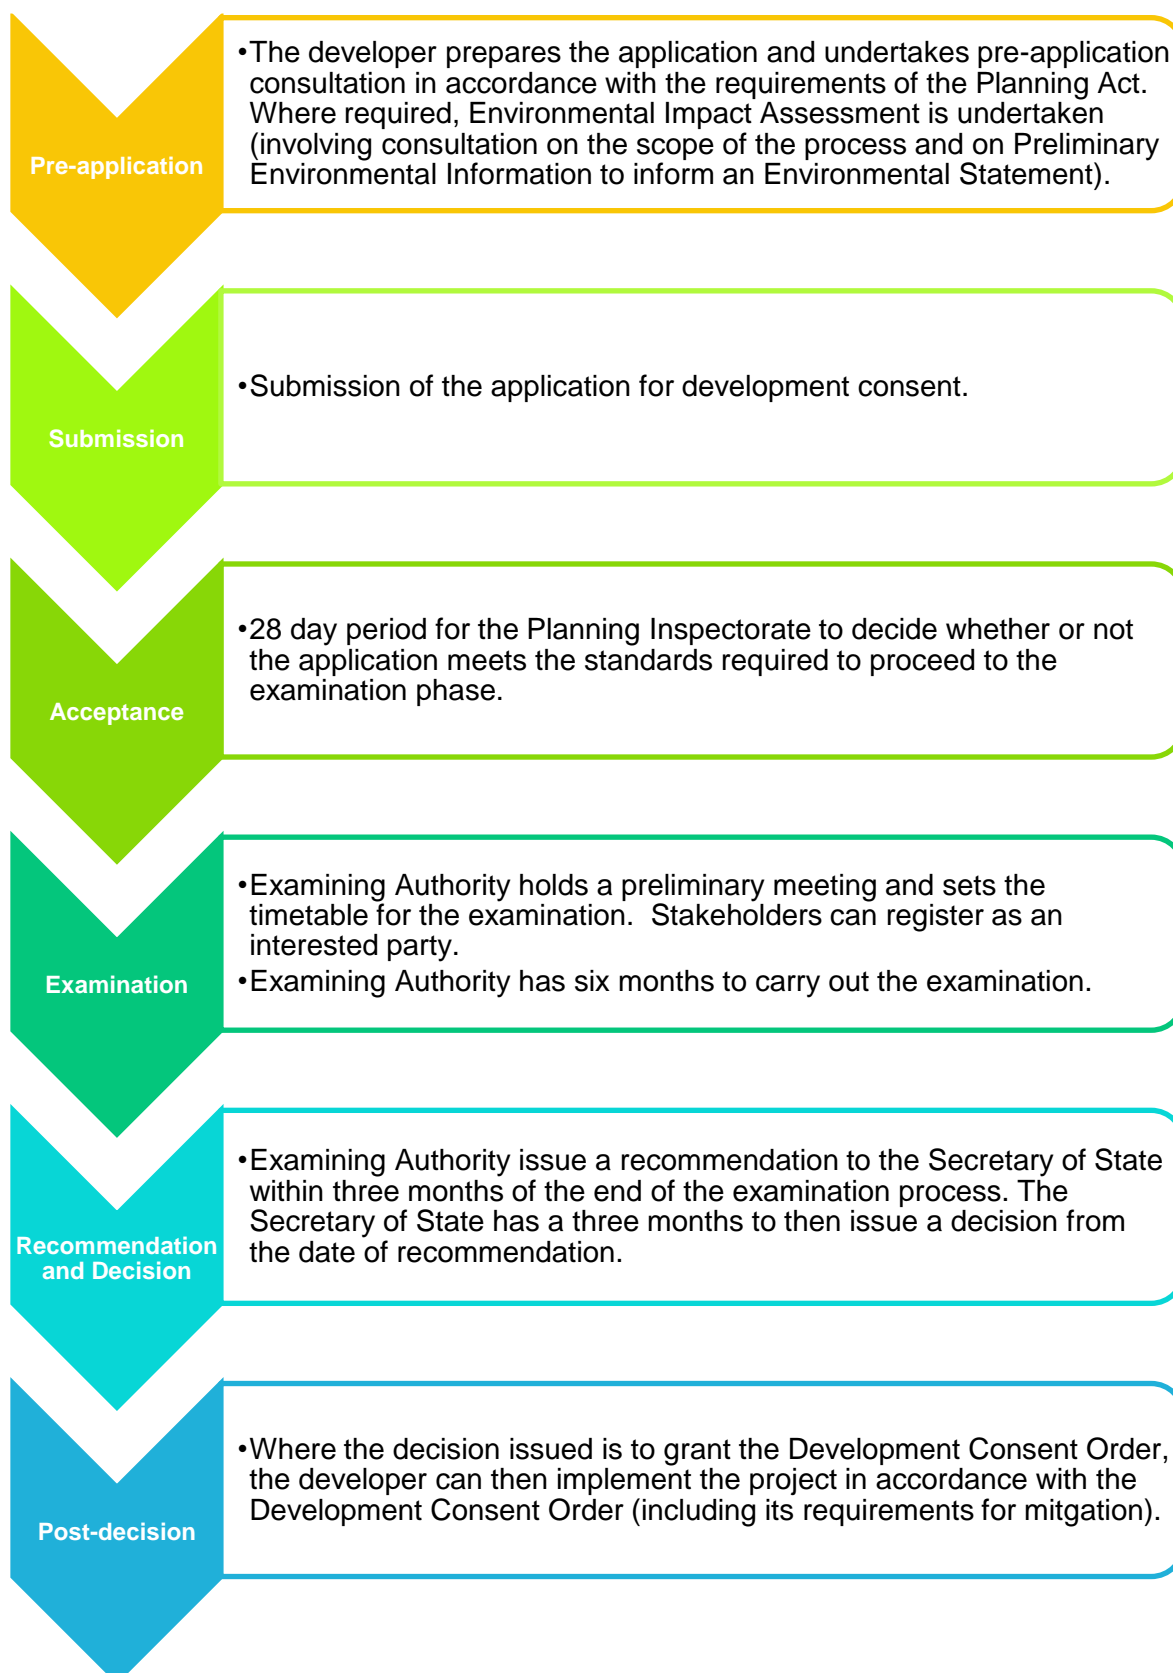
Pre-application

•The developer prepares the application and undertakes pre-application consultation in accordance with the requirements of the Planning Act. Where required, Environmental Impact Assessment is undertaken (involving consultation on the scope of the process and on Preliminary Environmental Information to inform an Environmental Statement).

Submission

•Submission of the application for development consent.

Acceptance

•28 day period for the Planning Inspectorate to decide whether or not the application meets the standards required to proceed to the examination phase.

Examination

•Examining Authority holds a preliminary meeting and sets the timetable for the examination. Stakeholders can register as an interested party.
•Examining Authority has six months to carry out the examination.

Recommendation and Decision

•Examining Authority issue a recommendation to the Secretary of State within three months of the end of the examination process. The Secretary of State has a three months to then issue a decision from the date of recommendation.

Post-decision

•Where the decision issued is to grant the Development Consent Order, the developer can then implement the project in accordance with the Development Consent Order (including its requirements for mitgation).